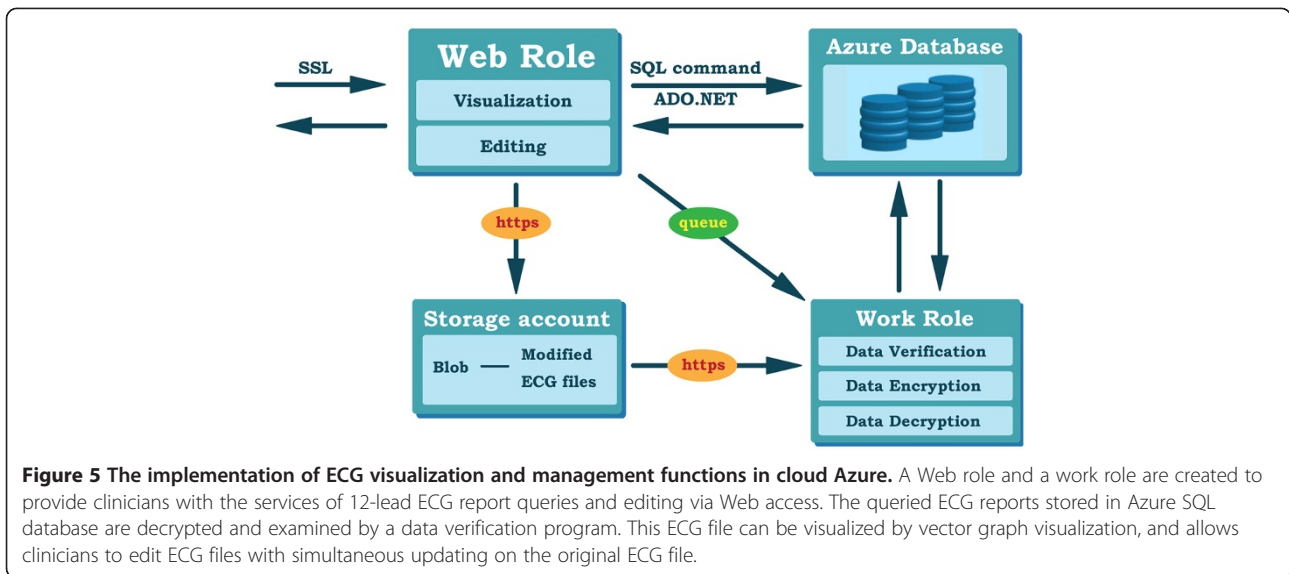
SSL

Web Role

Visualization

Editing

SQL command

ADO.NET

Azure Database

https

queue

Storage account

Blob — Modified ECG files

https

Work Role

Data Verification

Data Encryption

Data Decryption

**Figure 5 The implementation of ECG visualization and management functions in cloud Azure.** A Web role and a work role are created to provide clinicians with the services of 12-lead ECG report queries and editing via Web access. The queried ECG reports stored in Azure SQL database are decrypted and examined by a data verification program. This ECG file can be visualized by vector graph visualization, and allows clinicians to edit ECG files with simultaneous updating on the original ECG file.